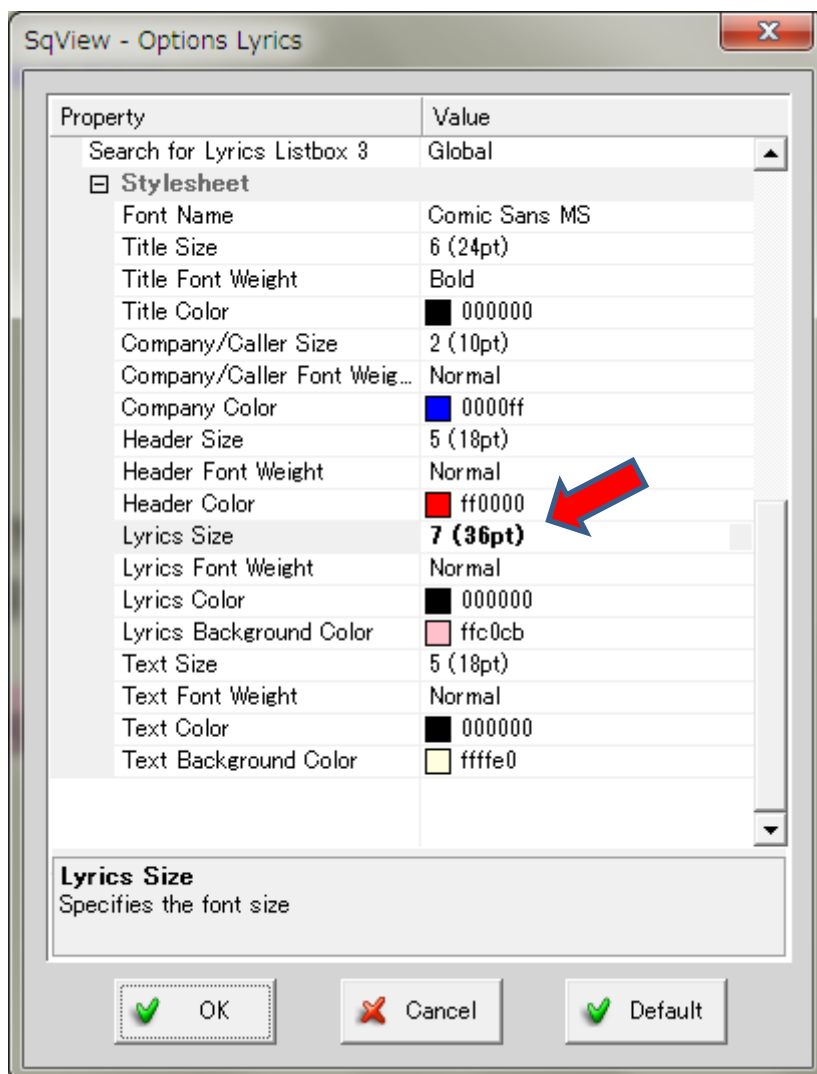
SqView - Options Lyrics

| Property | Value |
|---|---|
| Search for Lyrics Listbox 3 | Global |
| ⊟ Stylesheet | |
| Font Name | Comic Sans MS |
| Title Size | 6 (24pt) |
| Title Font Weight | Bold |
| Title Color | 000000 |
| Company/Caller Size | 2 (10pt) |
| Company/Caller Font Weig... | Normal |
| Company Color | 0000ff |
| Header Size | 5 (18pt) |
| Header Font Weight | Normal |
| Header Color | ff0000 |
| Lyrics Size | 7 (36pt) |
| Lyrics Font Weight | Normal |
| Lyrics Color | 000000 |
| Lyrics Background Color | ffc0cb |
| Text Size | 5 (18pt) |
| Text Font Weight | Normal |
| Text Color | 000000 |
| Text Background Color | ffffe0 |

Lyrics Size
Specifies the font size

OK
Cancel
Default